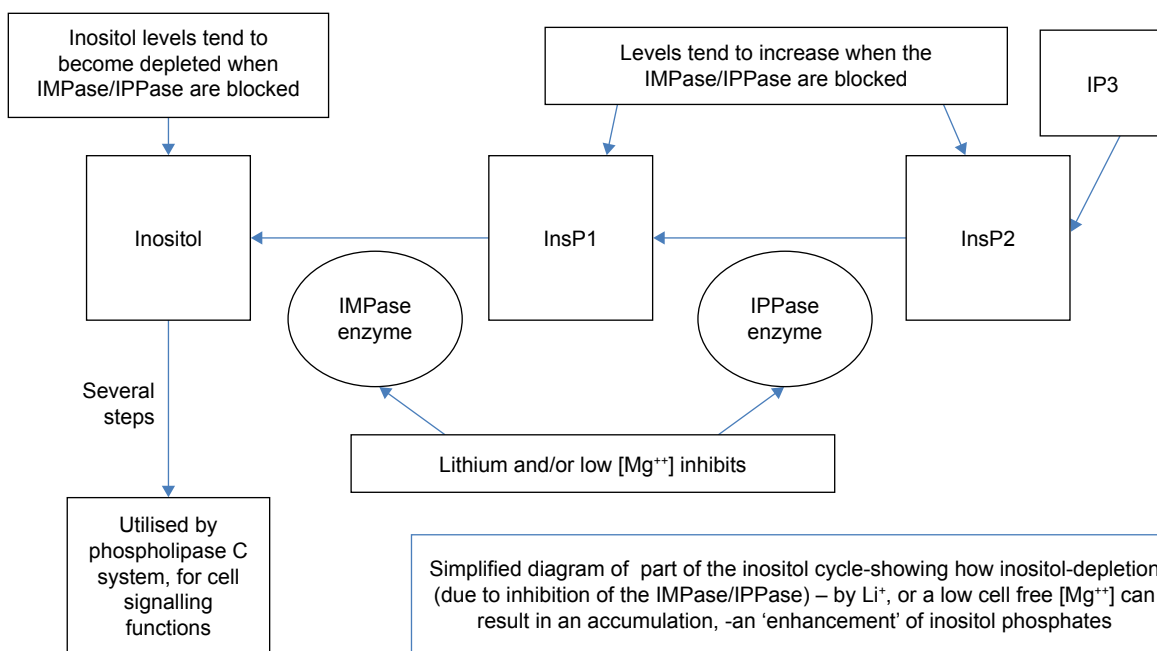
Inositol levels tend to become depleted when IMPase/IPPase are blocked

Levels tend to increase when the IMPase/IPPase are blocked

IP3

Inositol

InsP1

InsP2

IMPase enzyme

IPPase enzyme

Several steps

Lithium and/or low [Mg$^{++}$] inhibits

Utilised by phospholipase C system, for cell signalling functions

Simplified diagram of part of the inositol cycle-showing how inositol-depletion (due to inhibition of the IMPase/IPPase) – by Li$^{+}$, or a low cell free [Mg$^{++}$] can result in an accumulation, -an 'enhancement' of inositol phosphates